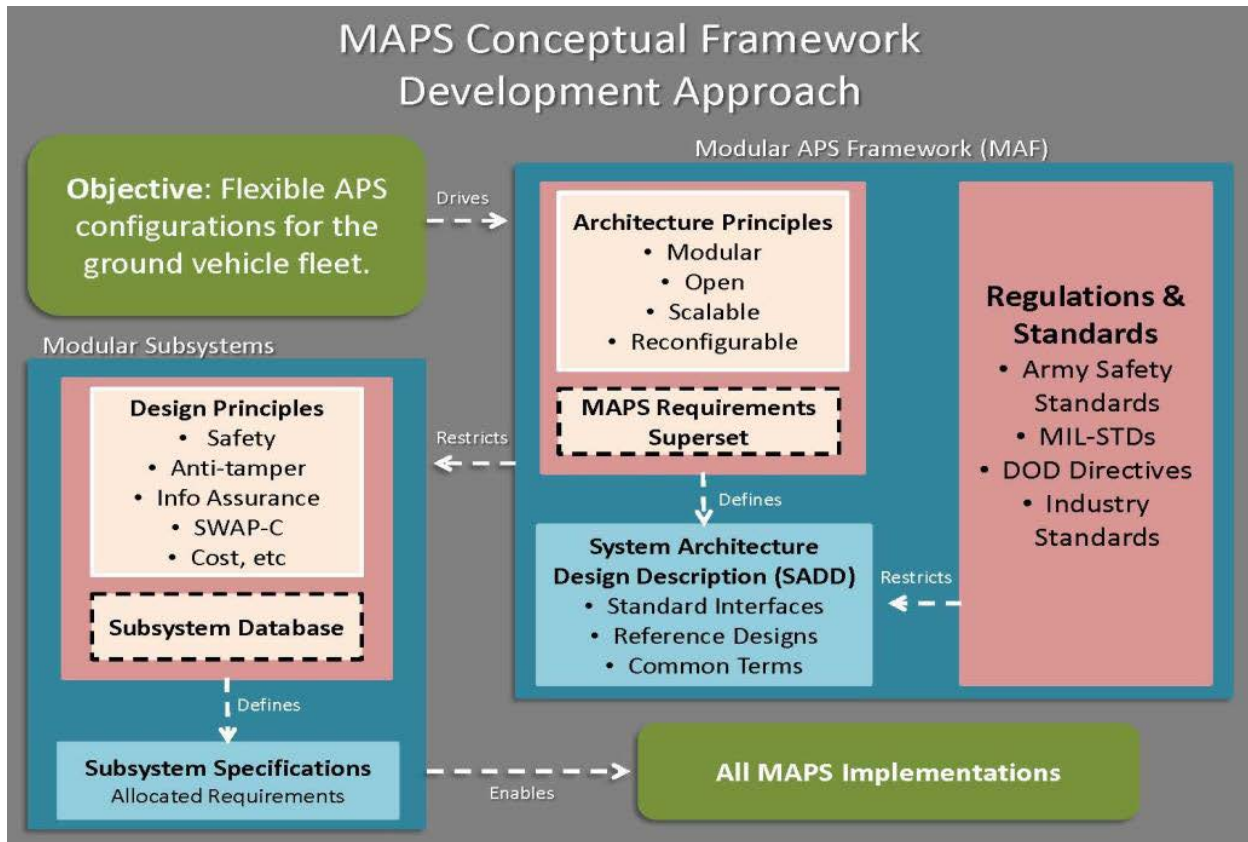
MAPS Conceptual Framework Development Approach

Objective: Flexible APS configurations for the ground vehicle fleet.

Drives

Modular APS Framework (MAF)

Architecture Principles
• Modular
• Open
• Scalable
• Reconfigurable

MAPS Requirements Superset

Regulations & Standards
• Army Safety Standards
• MIL-STDs
• DOD Directives
• Industry Standards

Modular Subsystems

Design Principles
• Safety
• Anti-tamper
• Info Assurance
• SWAP-C
• Cost, etc

Subsystem Database

Restricts

Defines

System Architecture Design Description (SADD)
• Standard Interfaces
• Reference Designs
• Common Terms

Restricts

Defines

Subsystem Specifications
Allocated Requirements

Enables

All MAPS Implementations